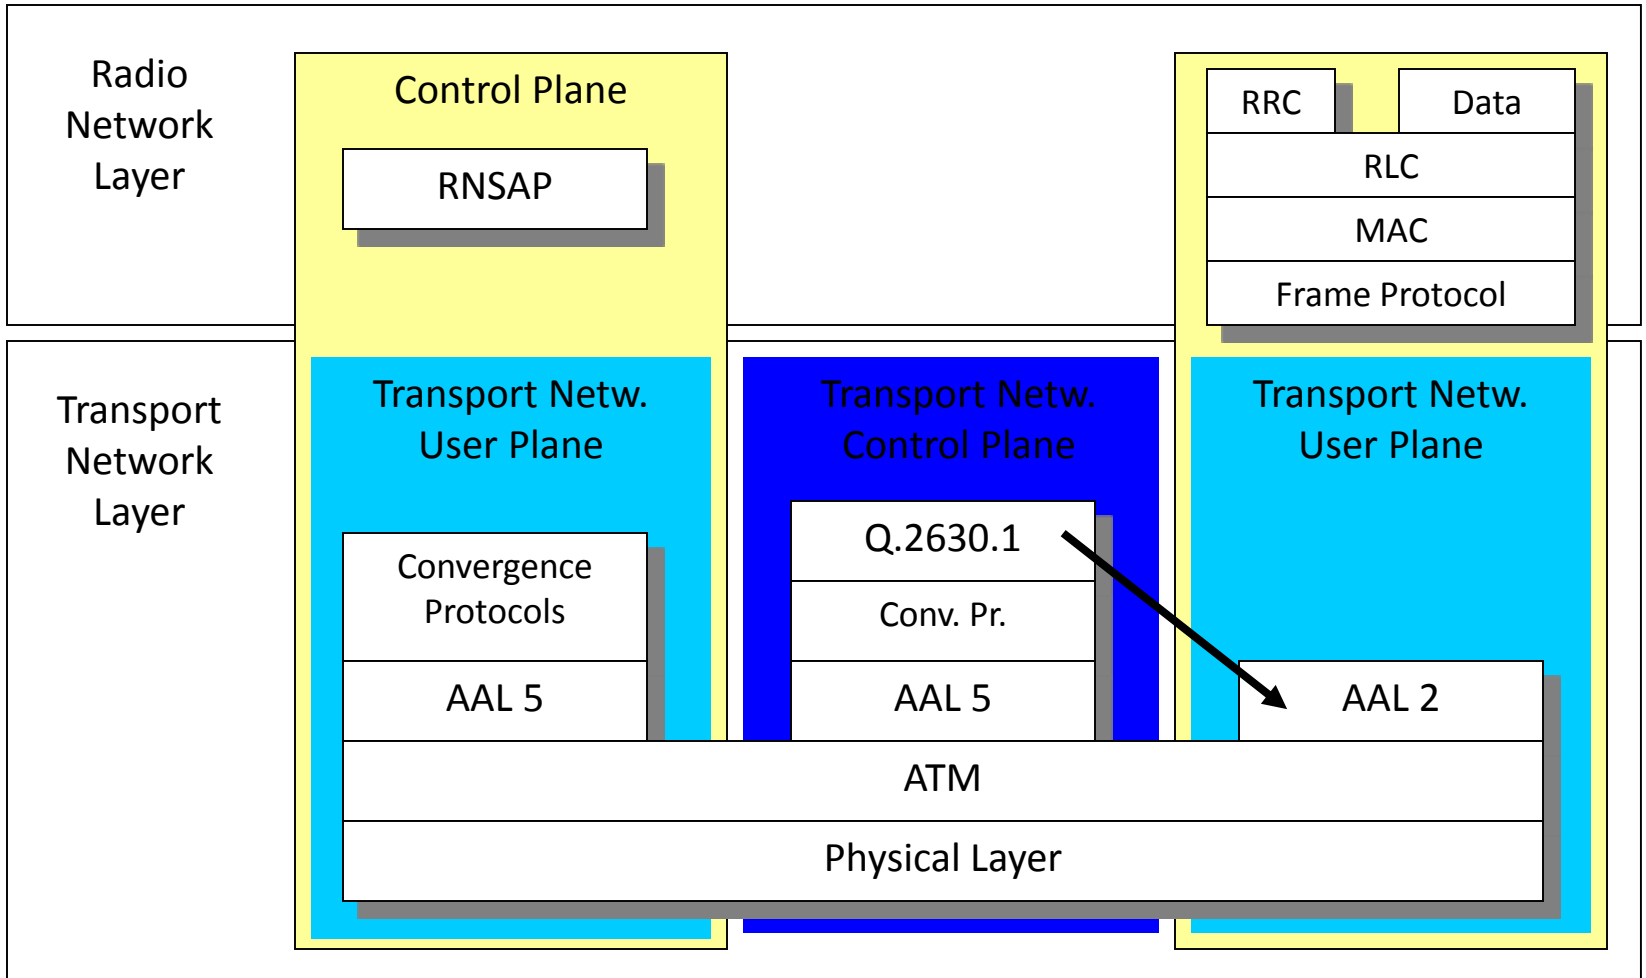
Radio Network Layer

Control Plane

RNSAP

RRC

Data

RLC

MAC

Frame Protocol

Transport Network Layer

Transport Netw. User Plane

Convergence Protocols

AAL 5

Transport Netw. Control Plane

Q.2630.1

Conv. Pr.

AAL 5

Transport Netw. User Plane

AAL 2

ATM

Physical Layer